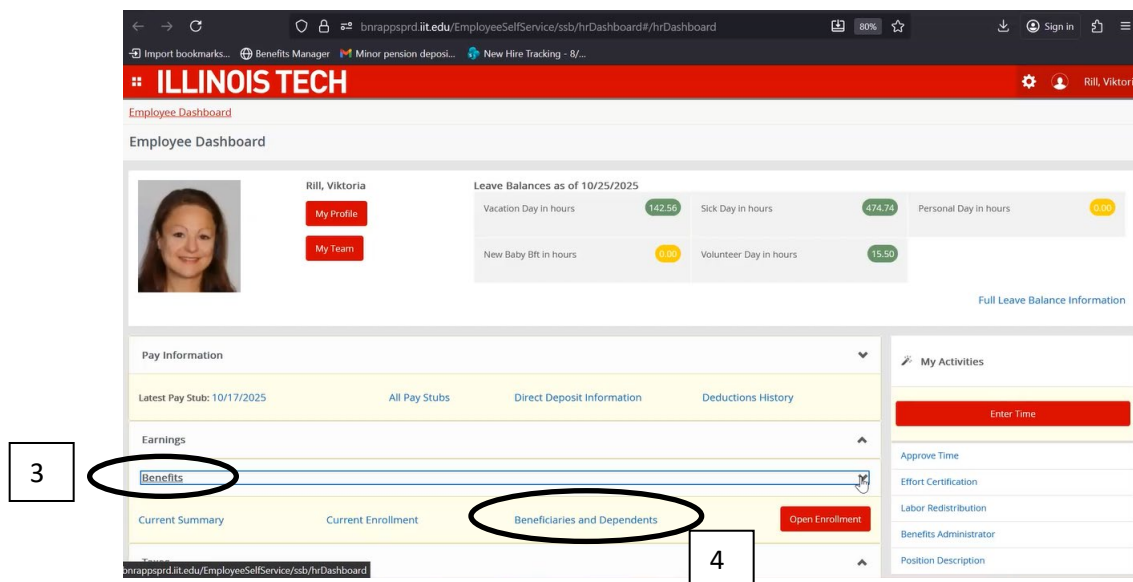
bnrappsprd.iit.edu/EmployeeSelfService/ssb/hrDashboard#/hrDashboard

80%

Sign in

Import bookmarks... Benefits Manager Minor pension deposi... New Hire Tracking - 8/...

ILLINOIS TECH

Rill, Viktori

Employee Dashboard

Employee Dashboard

Rill, Viktoria

My Profile

My Team

Leave Balances as of 10/25/2025

| Vacation Day in hours | 142.56 | Sick Day in hours | 474.74 | Personal Day in hours | 0.00 |
|---|---|---|---|---|---|
| New Baby Bft in hours | 0.00 | Volunteer Day in hours | 15.50 | | |

Full Leave Balance Information

Pay Information

Latest Pay Stub: 10/17/2025 All Pay Stubs Direct Deposit Information Deductions History

Earnings

3

Benefits

Current Summary Current Enrollment Beneficiaries and Dependents Open Enrollment

4

Taxes

bnrappsprd.iit.edu/EmployeeSelfService/ssb/hrDashboard

My Activities

Enter Time

Approve Time

Effort Certification

Labor Redistribution

Benefits Administrator

Position Description